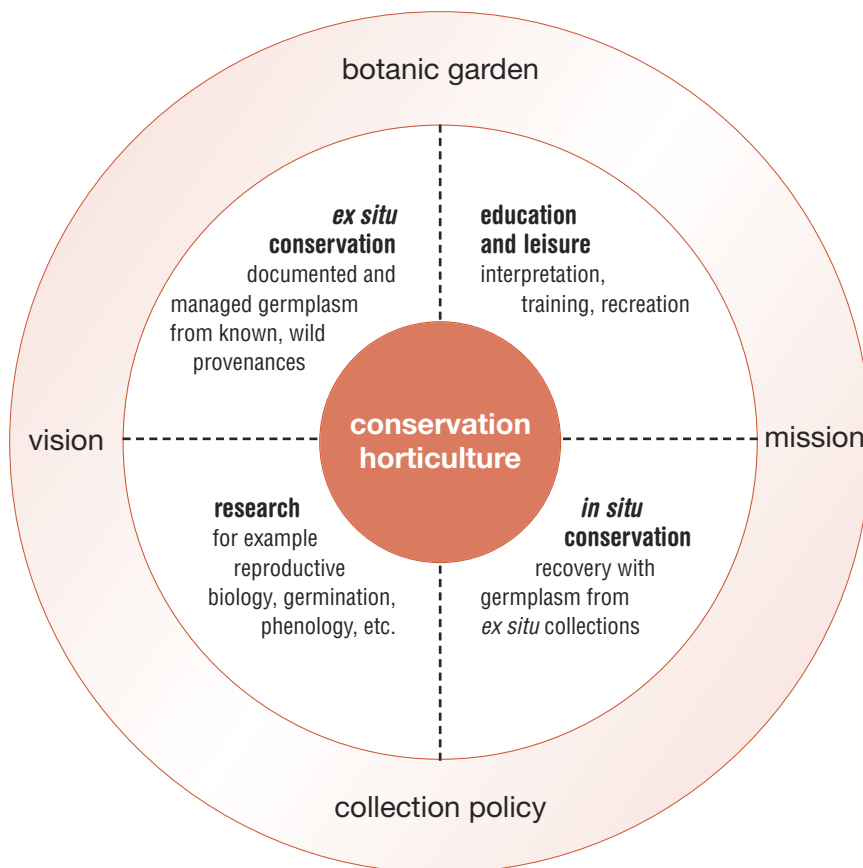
botanic garden

ex situ conservation
documented and managed germplasm from known, wild provenances

education and leisure
interpretation, training, recreation

vision

conservation horticulture

mission

research
for example reproductive biology, germination, phenology, etc.

in situ conservation
recovery with germplasm from ex situ collections

collection policy